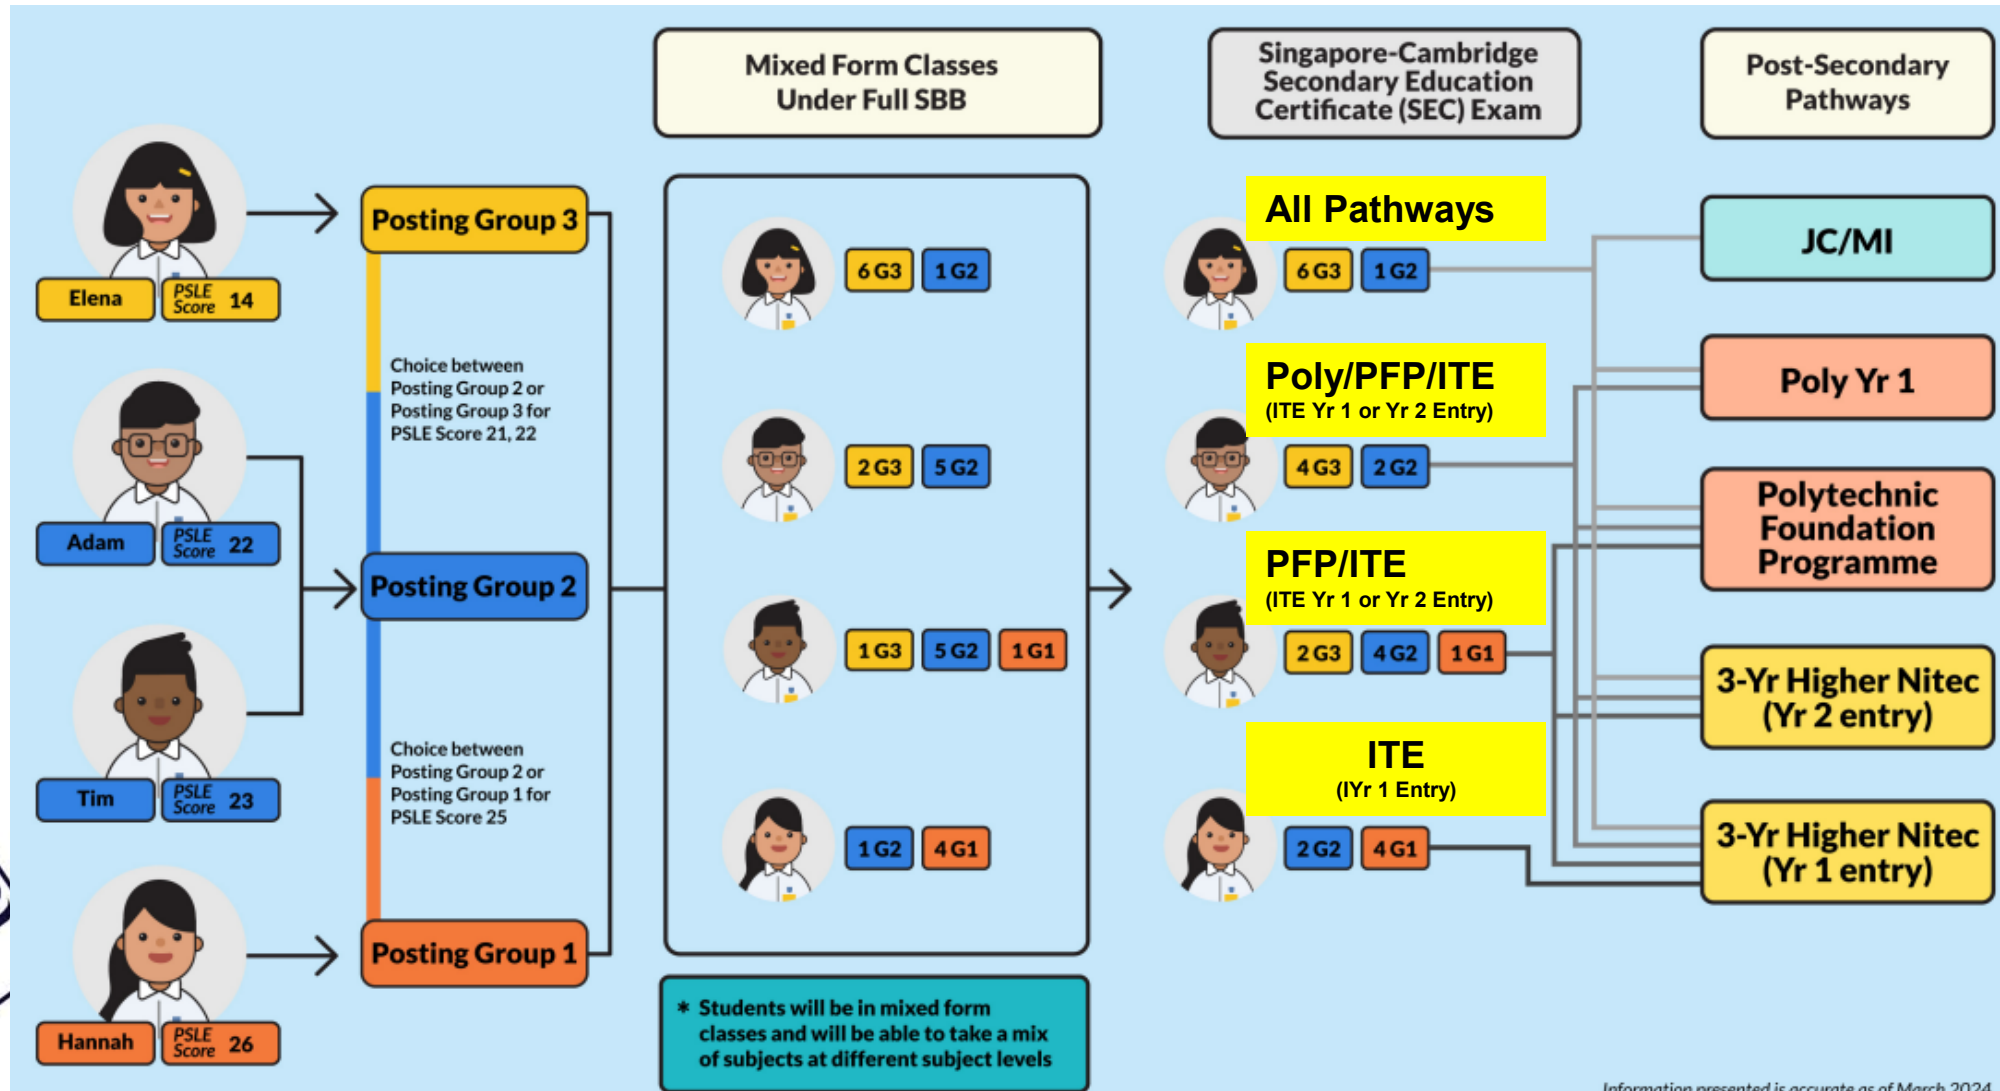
Mixed Form Classes Under Full SBB

Singapore-Cambridge Secondary Education Certificate (SEC) Exam

Post-Secondary Pathways

Elena PSLE Score 14

Posting Group 3

Choice between Posting Group 2 or Posting Group 3 for PSLE Score 21, 22

Adam PSLE Score 22

Posting Group 2

Tim PSLE Score 23

Choice between Posting Group 2 or Posting Group 1 for PSLE Score 25

Hannah PSLE Score 26

Posting Group 1

6 G3 1 G2

2 G3 5 G2

1 G3 5 G2 1 G1

1 G2 4 G1

* Students will be in mixed form classes and will be able to take a mix of subjects at different subject levels

All Pathways
6 G3 1 G2

Poly/PFP/ITE
(ITE Yr 1 or Yr 2 Entry)
4 G3 2 G2

PFP/ITE
(ITE Yr 1 or Yr 2 Entry)
2 G3 4 G2 1 G1

ITE
(IYr 1 Entry)
2 G2 4 G1

JC/MI

Poly Yr 1

Polytechnic Foundation Programme

3-Yr Higher Nitec (Yr 2 entry)

3-Yr Higher Nitec (Yr 1 entry)

Information presented is accurate as of March 2024